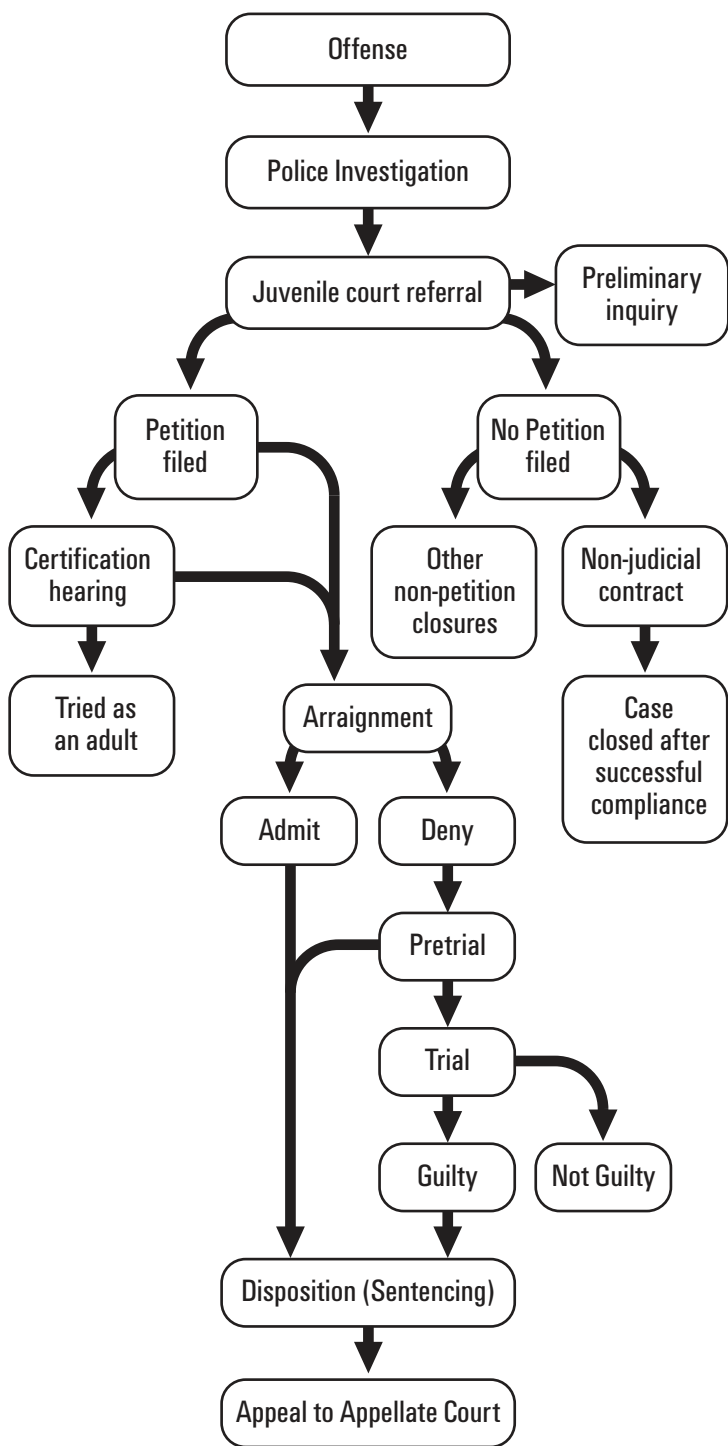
Offense

Police Investigation

Juvenile court referral

Preliminary inquiry

Petition filed

No Petition filed

Certification hearing

Other non-petition closures

Non-judicial contract

Tried as an adult

Arraignment

Case closed after successful compliance

Admit

Deny

Pretrial

Trial

Guilty

Not Guilty

Disposition (Sentencing)

Appeal to Appellate Court